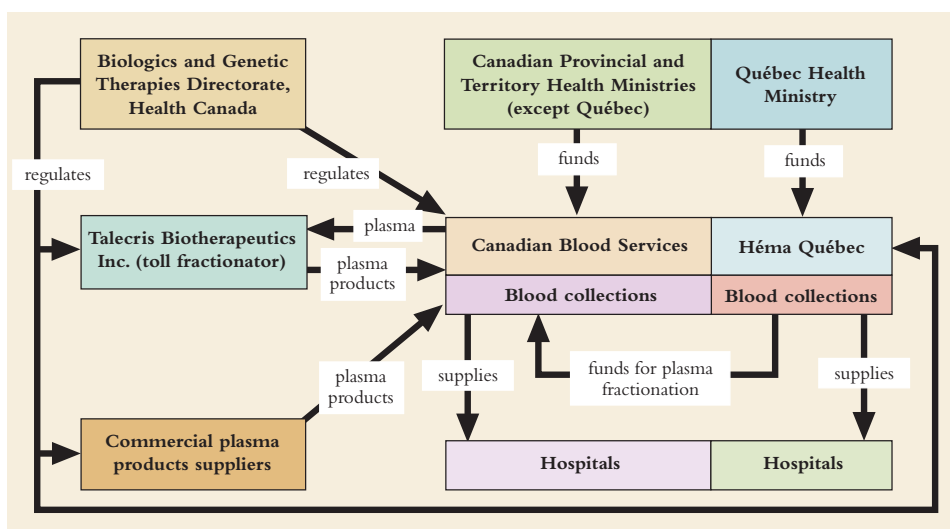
Biologics and Genetic Therapies Directorate, Health Canada

Canadian Provincial and Territory Health Ministries (except Québec)

Québec Health Ministry

regulates

funds

funds

regulates

plasma

Talecris Biotherapeutics Inc. (toll fractionator)

Canadian Blood Services

Héma Québec

plasma products

Blood collections

Blood collections

plasma products

supplies

funds for plasma fractionation

supplies

Commercial plasma products suppliers

Hospitals

Hospitals